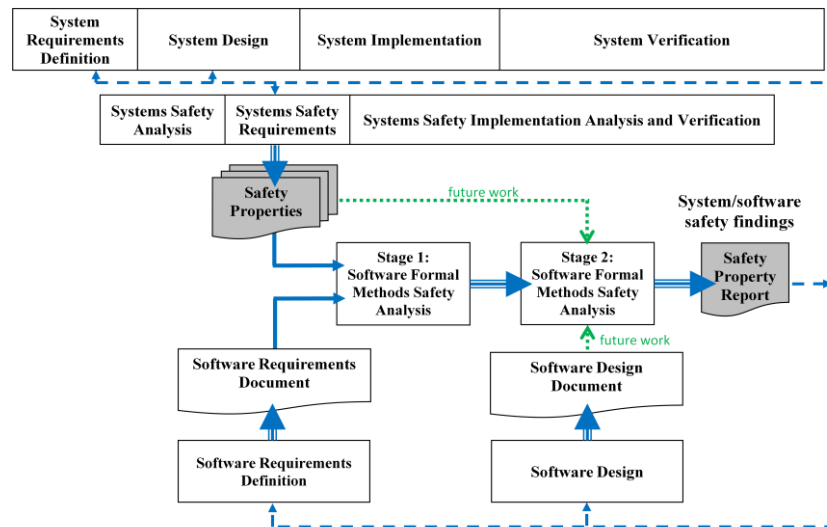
System Requirements Definition

System Design

System Implementation

System Verification

Systems Safety Analysis

Systems Safety Requirements

Systems Safety Implementation Analysis and Verification

Safety Properties

future work

System/software safety findings

Stage 1: Software Formal Methods Safety Analysis

Stage 2: Software Formal Methods Safety Analysis

Safety Property Report

future work

Software Requirements Document

Software Design Document

Software Requirements Definition

Software Design